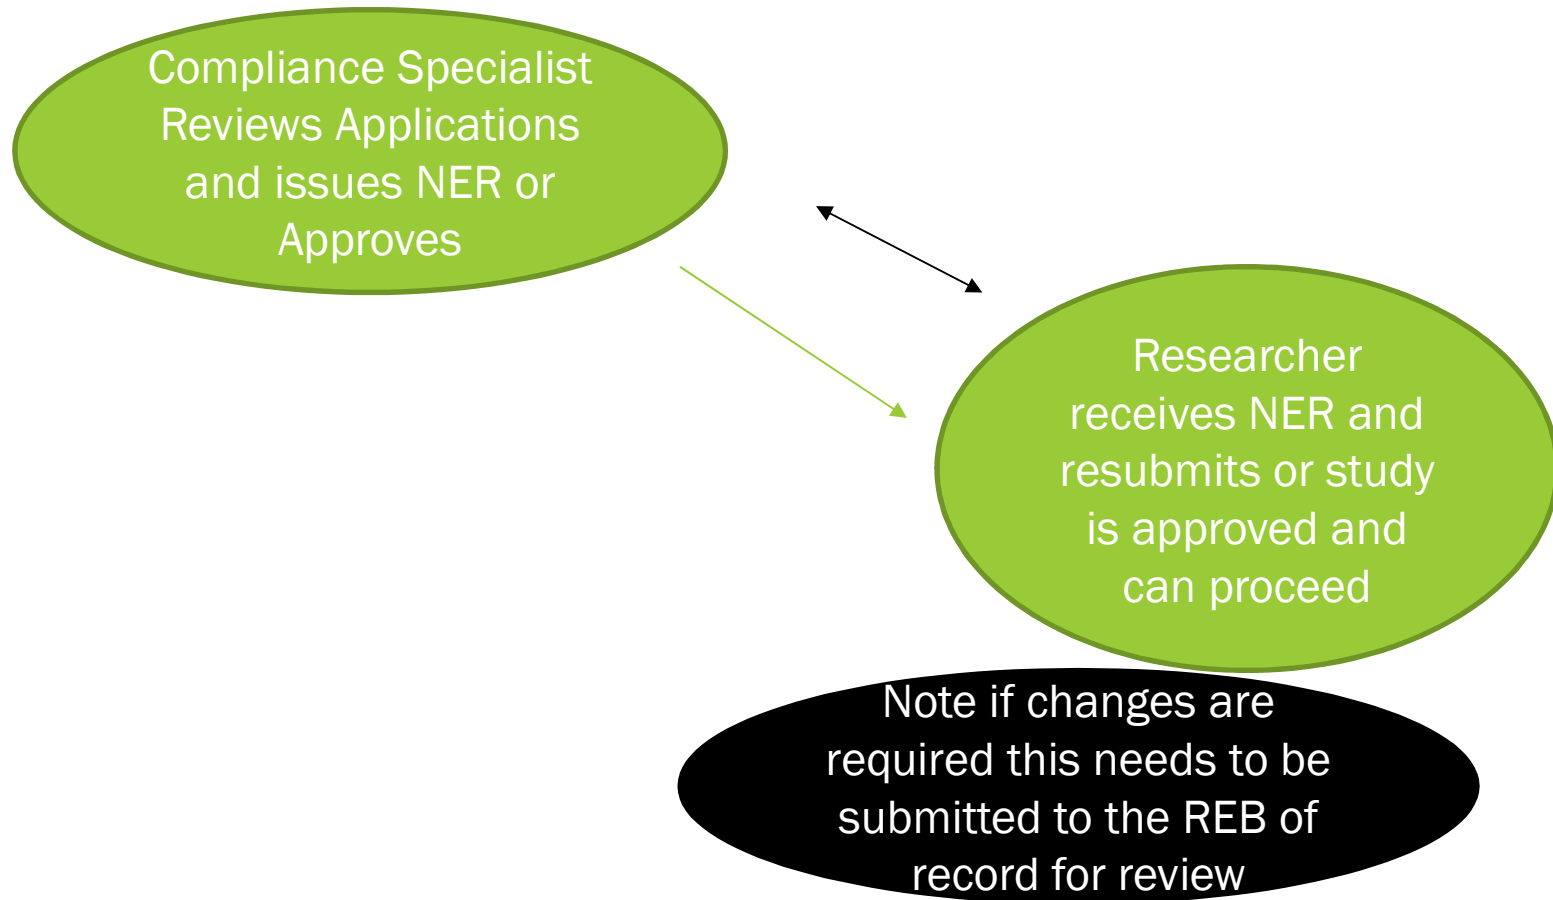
Compliance Specialist Reviews Applications and issues NER or Approves

Researcher receives NER and resubmits or study is approved and can proceed

Note if changes are required this needs to be submitted to the REB of record for review